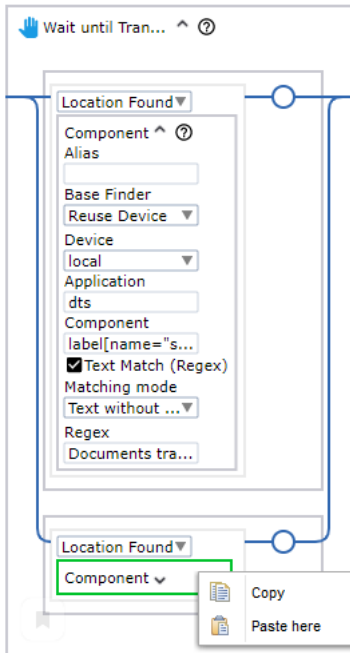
Wait until Tran... ^ ?

Location Found

Component ^ ?

Alias

Base Finder

Reuse Device

Device

local

Application

dts

Component

label[name="s...

Text Match (Regex)

Matching mode

Text without ...

Regex

Documents tra...

Location Found

Component

Copy

Paste here